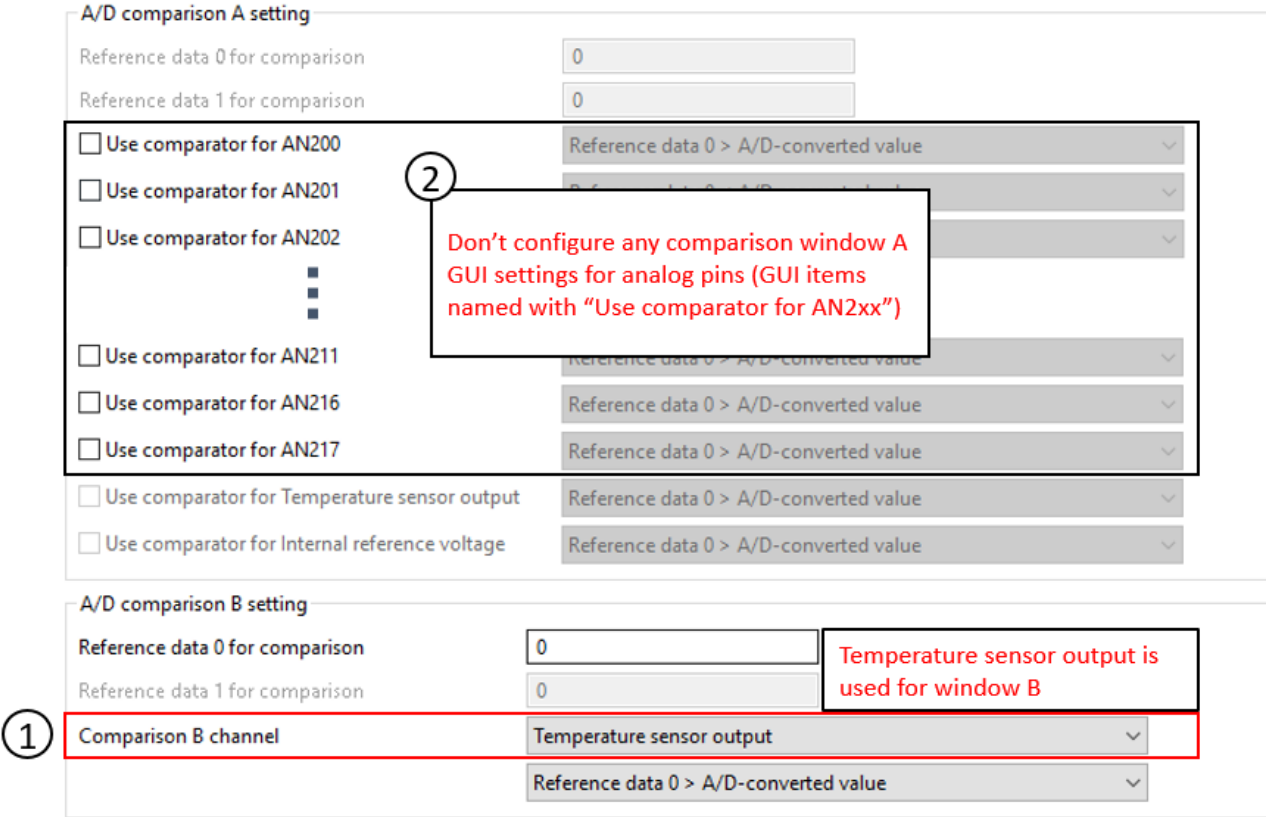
A/D comparison A setting

Reference data 0 for comparison 0

Reference data 1 for comparison 0

Use comparator for AN200 Reference data 0 > A/D-converted value

Use comparator for AN201 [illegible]

Use comparator for AN202 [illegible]

② Don’t configure any comparison window A GUI settings for analog pins (GUI items named with “Use comparator for AN2xx”)

Use comparator for AN211 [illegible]

Use comparator for AN216 Reference data 0 > A/D-converted value

Use comparator for AN217 Reference data 0 > A/D-converted value

Use comparator for Temperature sensor output Reference data 0 > A/D-converted value

Use comparator for Internal reference voltage Reference data 0 > A/D-converted value

A/D comparison B setting

Reference data 0 for comparison 0

Temperature sensor output is used for window B

Reference data 1 for comparison 0

① Comparison B channel Temperature sensor output

Reference data 0 > A/D-converted value